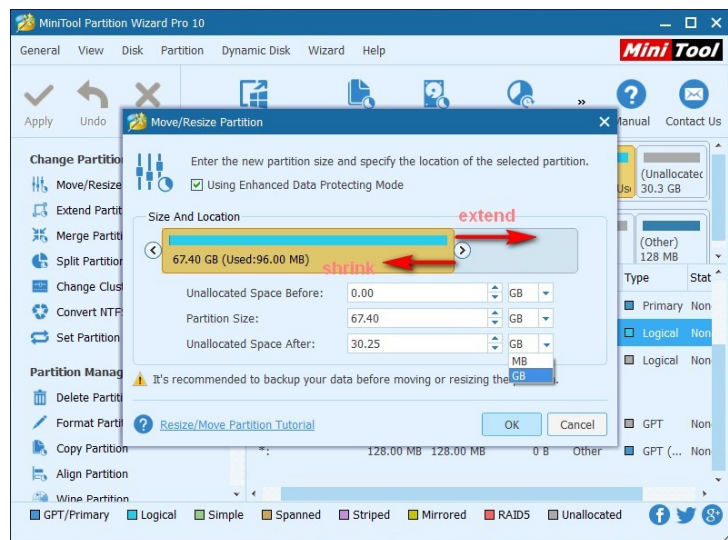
MiniTool Partition Wizard Pro 10

General View Disk Partition Dynamic Disk Wizard Help

Mini Tool

Apply Undo » Manual Contact Us

Change Partitio
Move/Resize
Extend Partiti
Merge Partiti
Split Partition
Change Clust
Convert NTF
Set Partition

Partition Manag
Delete Partiti
Format Partiti
Copy Partition
Align Partition
Wipe Partition

(Unallocated
30.3 GB

(Other)
128 MB

Type Stat
Primary Non
Logical Non
Logical Non

GPT Non
GPT (... Non

*: 128.00 MB 128.00 MB 0 B Other

Move/Resize Partition

Enter the new partition size and specify the location of the selected partition.

Using Enhanced Data Protecting Mode

Size And Location

extend

67.40 GB (Used:96.00 MB)

shrink

Unallocated Space Before: 0.00 GB
Partition Size: 67.40 GB
Unallocated Space After: 30.25 GB

MB
GB

It's recommended to backup your data before moving or resizing the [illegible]

Resize/Move Partition Tutorial

OK Cancel

GPT/Primary Logical Simple Spanned Striped Mirrored RAID5 Unallocated